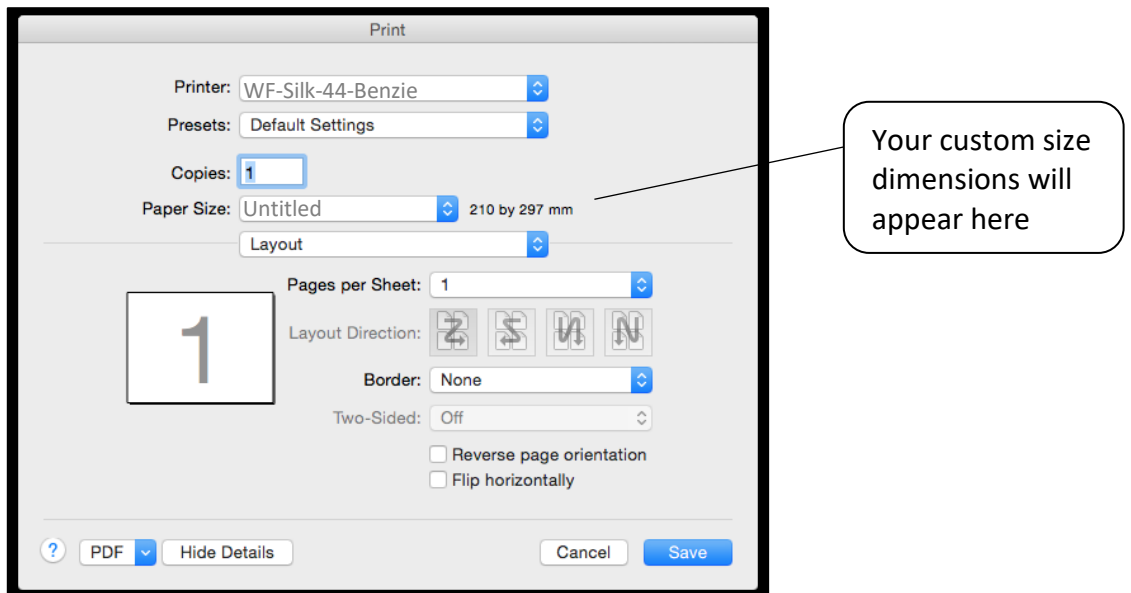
Print

Printer: WF-Silk-44-Benzie

Presets: Default Settings

Copies: 1

Paper Size: Untitled 210 by 297 mm

Layout

1

Pages per Sheet: 1

Layout Direction:

Border: None

Two-Sided: Off

Reverse page orientation

Flip horizontally

?

PDF

Hide Details

Cancel

Save

Your custom size dimensions will appear here